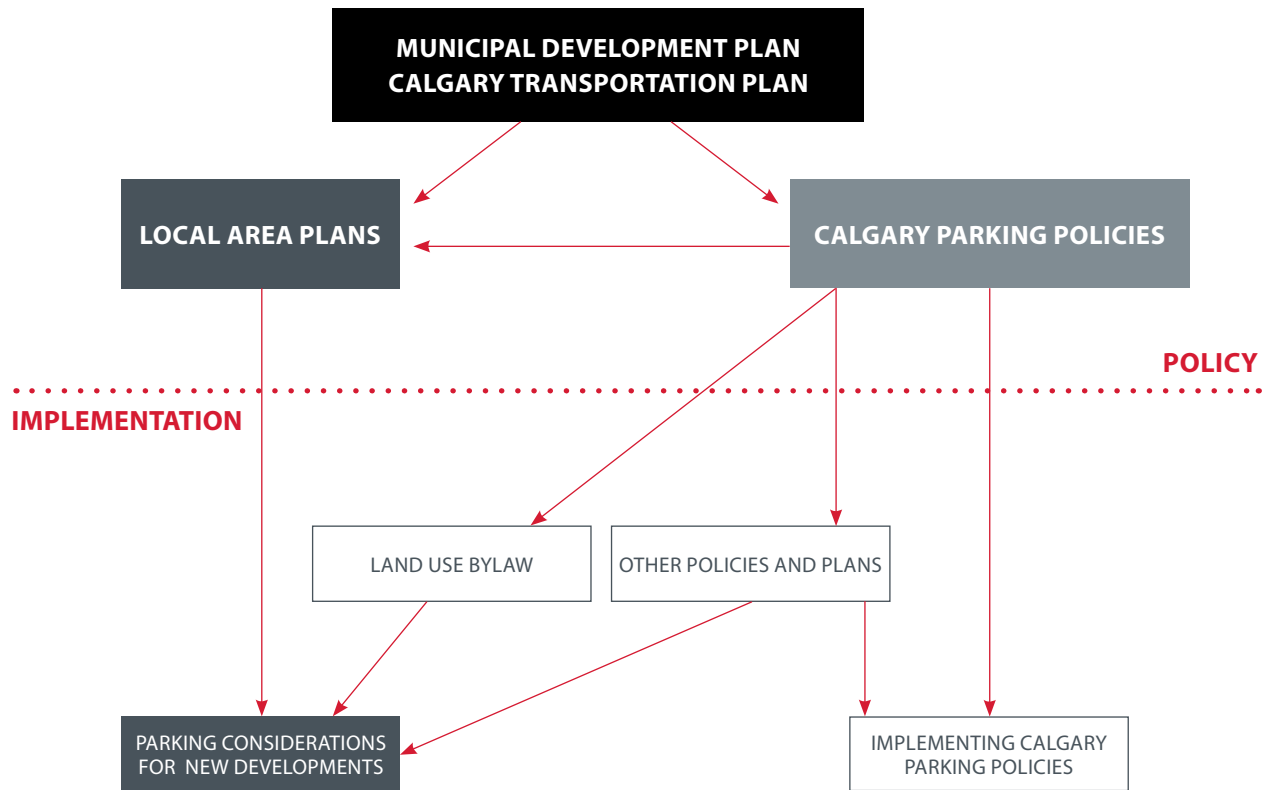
MUNICIPAL DEVELOPMENT PLAN
CALGARY TRANSPORTATION PLAN

LOCAL AREA PLANS

CALGARY PARKING POLICIES

POLICY

IMPLEMENTATION

LAND USE BYLAW

OTHER POLICIES AND PLANS

PARKING CONSIDERATIONS FOR NEW DEVELOPMENTS

IMPLEMENTING CALGARY PARKING POLICIES